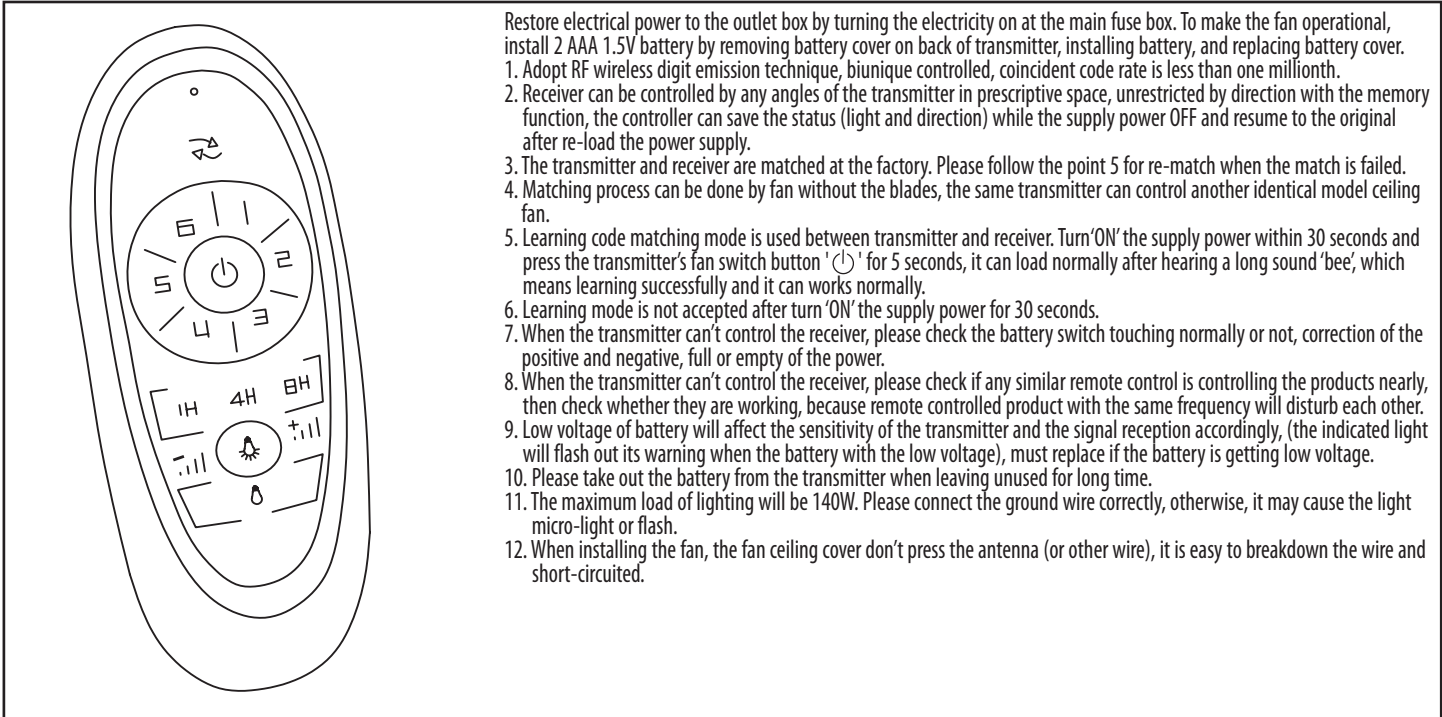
6
1
2
5
3
4
1H
4H
8H

Restore electrical power to the outlet box by turning the electricity on at the main fuse box. To make the fan operational, install 2 AAA 1.5V battery by removing battery cover on back of transmitter, installing battery, and replacing battery cover.
1. Adopt RF wireless digit emission technique, biunique controlled, coincident code rate is less than one millionth.
2. Receiver can be controlled by any angles of the transmitter in prescriptive space, unrestricted by direction with the memory function, the controller can save the status (light and direction) while the supply power OFF and resume to the original after re-load the power supply.
3. The transmitter and receiver are matched at the factory. Please follow the point 5 for re-match when the match is failed.
4. Matching process can be done by fan without the blades, the same transmitter can control another identical model ceiling fan.
5. Learning code matching mode is used between transmitter and receiver. Turn'ON' the supply power within 30 seconds and press the transmitter's fan switch button ' ⏻ ' for 5 seconds, it can load normally after hearing a long sound 'bee', which means learning successfully and it can works normally.
6. Learning mode is not accepted after turn 'ON' the supply power for 30 seconds.
7. When the transmitter can't control the receiver, please check the battery switch touching normally or not, correction of the positive and negative, full or empty of the power.
8. When the transmitter can't control the receiver, please check if any similar remote control is controlling the products nearly, then check whether they are working, because remote controlled product with the same frequency will disturb each other.
9. Low voltage of battery will affect the sensitivity of the transmitter and the signal reception accordingly, (the indicated light will flash out its warning when the battery with the low voltage), must replace if the battery is getting low voltage.
10. Please take out the battery from the transmitter when leaving unused for long time.
11. The maximum load of lighting will be 140W. Please connect the ground wire correctly, otherwise, it may cause the light micro-light or flash.
12. When installing the fan, the fan ceiling cover don't press the antenna (or other wire), it is easy to breakdown the wire and short-circuited.